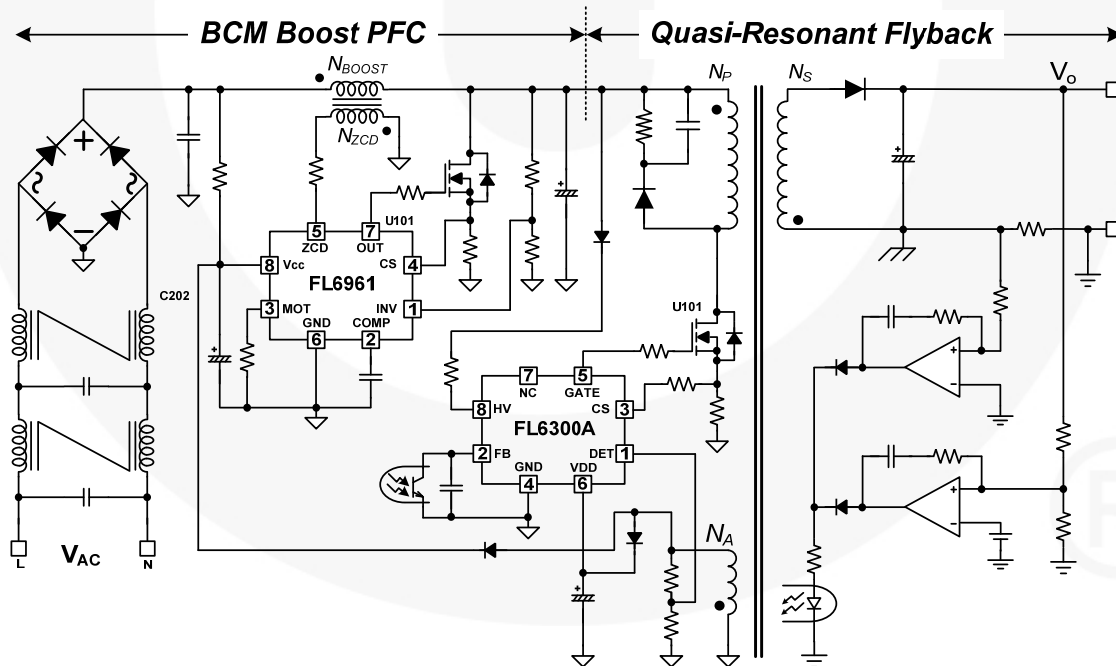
BCM Boost PFC
Quasi-Resonant Flyback
$N_{BOOST}$
$N_{ZCD}$
$N_P$
$N_S$
$V_o$
C202
U101
5 ZCD
7 OUT
8 Vcc
4 CS
FL6961
3 MOT
1 INV
6 GND
2 COMP
U101
7 NC
5 GATE
8 HV
3 CS
FL6300A
2 FB
1 DET
GND 4
VDD 6
$N_A$
L
$V_{AC}$
N